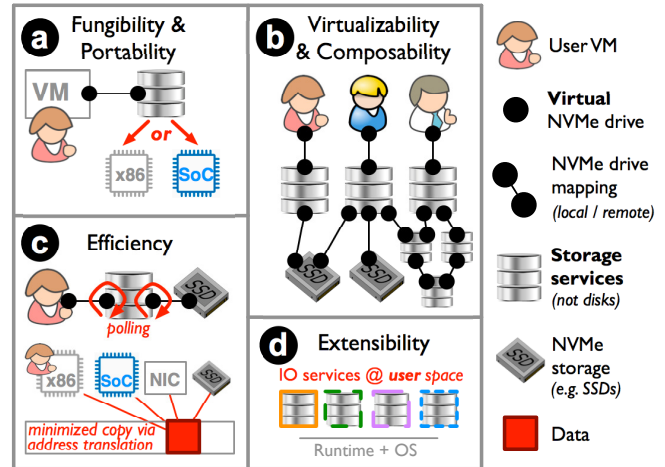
a Fungibility & Portability

VM

or

x86

SoC

b Virtualizability & Composability

SSD

SSD

c Efficiency

SSD

polling

x86

SoC

NIC

SSD

minimized copy via address translation

d Extensibility

IO services @ user space

Runtime + OS

User VM

Virtual NVMe drive

NVMe drive mapping (local / remote)

Storage services (not disks)

NVMe storage (e.g. SSDs)

Data